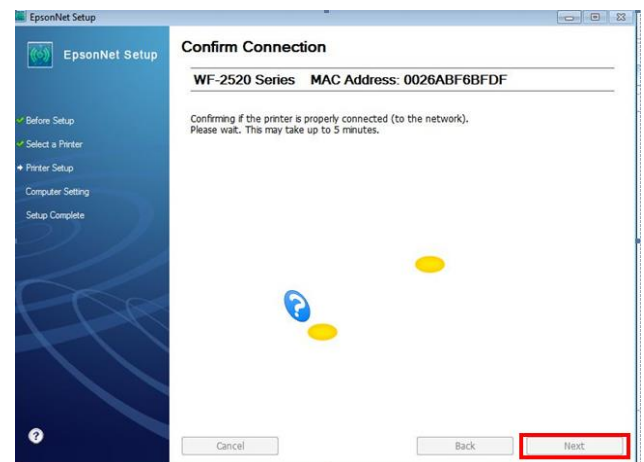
EpsonNet Setup

EpsonNet Setup

Before Setup
Select a Printer
Printer Setup
Computer Setting
Setup Complete

Confirm Connection

WF-2520 Series MAC Address: 0026ABF6BFDF

Confirming if the printer is properly connected (to the network).
Please wait. This may take up to 5 minutes.

Cancel
Back
Next